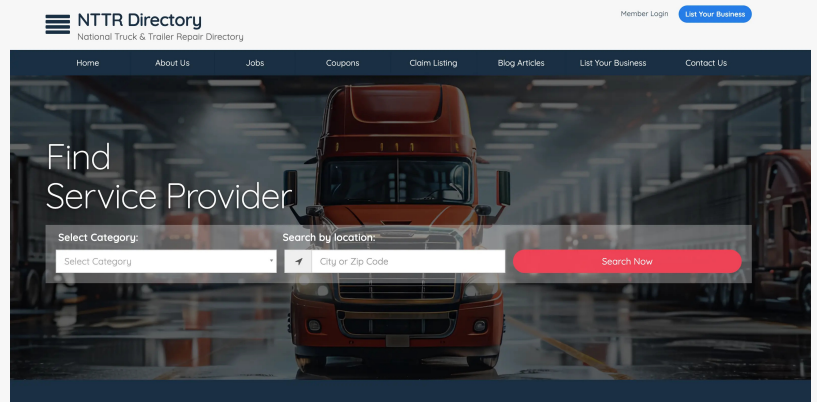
NTTR Directory
National Truck & Trailer Repair Directory

Member Login List Your Business

Home About Us Jobs Coupons Claim Listing Blog Articles List Your Business Contact Us

Find
Service Provider

Select Category:
Select Category

Search by location:
City or Zip Code

Search Now